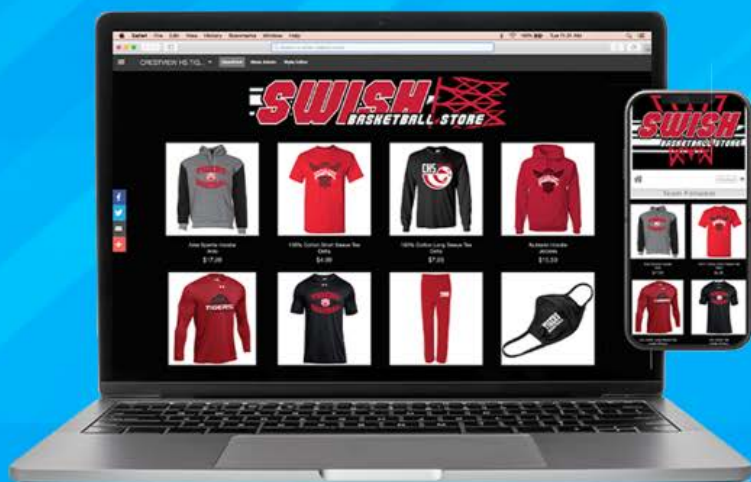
Safari File Edit View History Bookmarks Window Help

CRESTVIEW HS T/Q...

SWISH
BASKETBALL STORE

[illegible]
$17.99

100% Cotton Short Sleeve Tee
Delta
$4.99

100% Cotton Long Sleeve Tee
Delta
$7.99

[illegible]
$13.59

TIGERS

CHS

SWISH
BASKETBALL STORE

Team Products